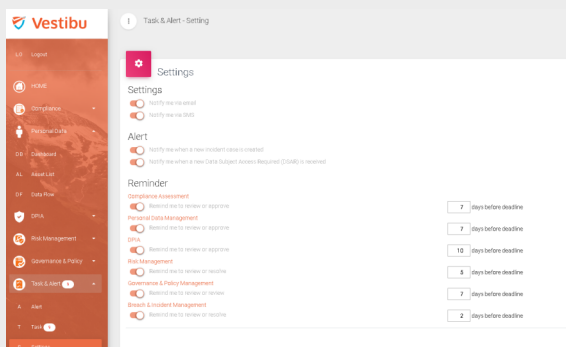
Vestibu

LO Logout

HOME

Compliance

Personal Data

DB Dashboard

AL Asset List

DF Data Flow

DPIA

Risk Management

Governance & Policy

Task & Alert 4

A Alert

T Task 5

Settings

Task & Alert - Setting

Settings

Settings

Notify me via email

Notify me via SMS

Alert

Notify me when a new incident case is created

Notify me when a new Data Subject Access Request (DSAR) is received

Reminder

Compliance Assessment

Remind me to review or approve 7 days before deadline

Personal Data Management

Remind me to review or approve 7 days before deadline

DPIA

Remind me to review or approve 10 days before deadline

Risk Management

Remind me to review or resolve 5 days before deadline

Governance & Policy Management

Remind me to review or renew 7 days before deadline

Breach & Incident Management

Remind me to review or resolve 2 days before deadline